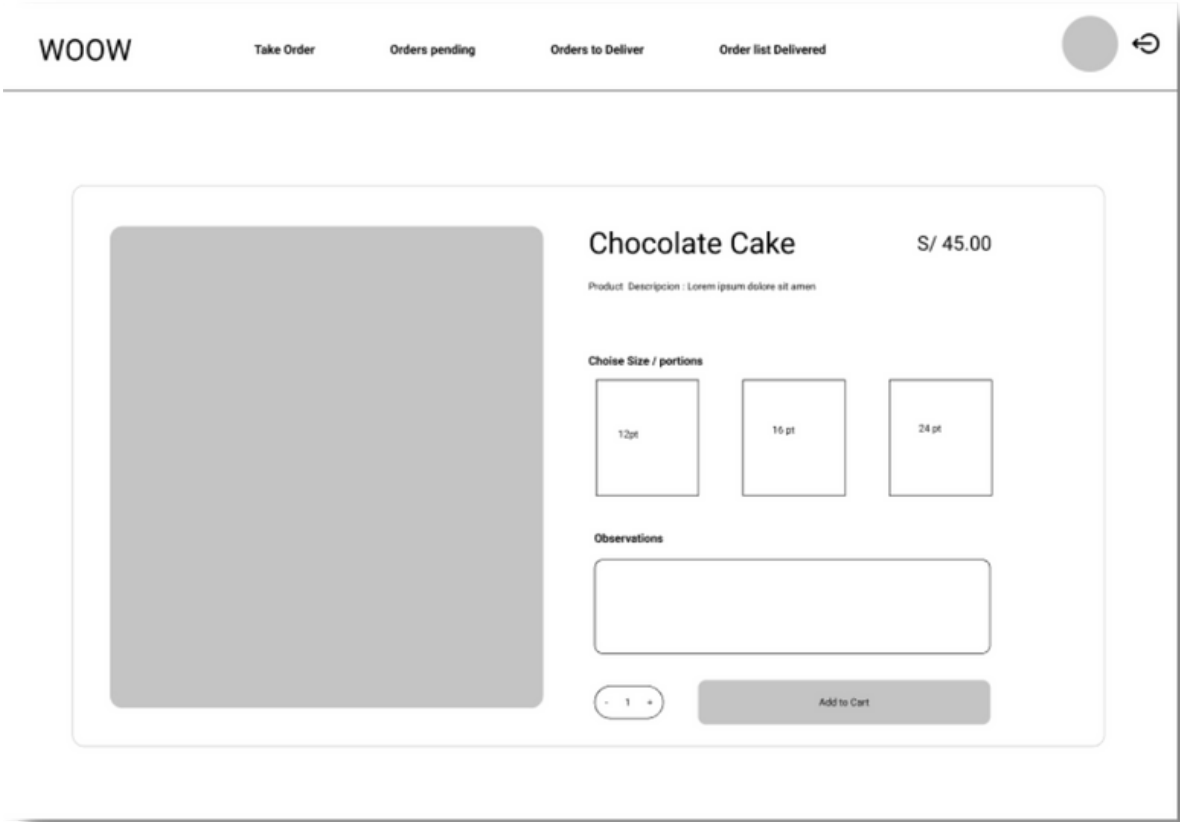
WOOW

Take Order

Orders pending

Orders to Deliver

Order list Delivered

Chocolate Cake

S/ 45.00

Product Descripcion : Lorem ipsum dolore sit amen

Choise Size / portions

12pt

16 pt

24 pt

Observations

- 1 +

Add to Cart